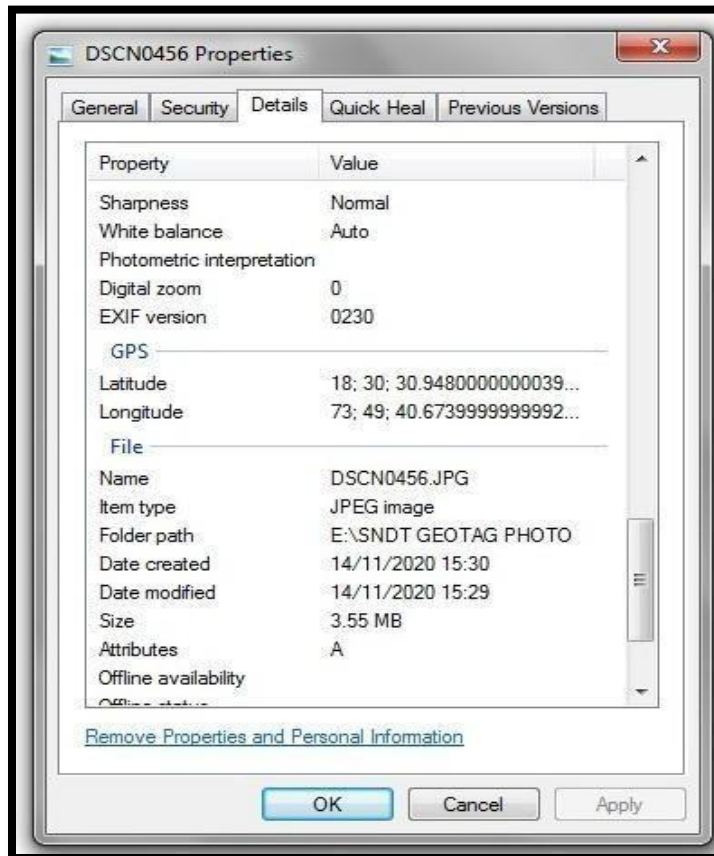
DSCN0456 Properties

General | Security | Details | Quick Heal | Previous Versions

| Property | Value |
|---|---|
| Sharpness | Normal |
| White balance | Auto |
| Photometric interpretation | |
| Digital zoom | 0 |
| EXIF version | 0230 |
| GPS | |
| Latitude | 18; 30; 30.9480000000039... |
| Longitude | 73; 49; 40.6739999999992... |
| File | |
| Name | DSCN0456.JPG |
| Item type | JPEG image |
| Folder path | E:\SNDT GEOTAG PHOTO |
| Date created | 14/11/2020 15:30 |
| Date modified | 14/11/2020 15:29 |
| Size | 3.55 MB |
| Attributes | A |
| Offline availability | |
| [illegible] | |

Remove Properties and Personal Information

OK Cancel Apply